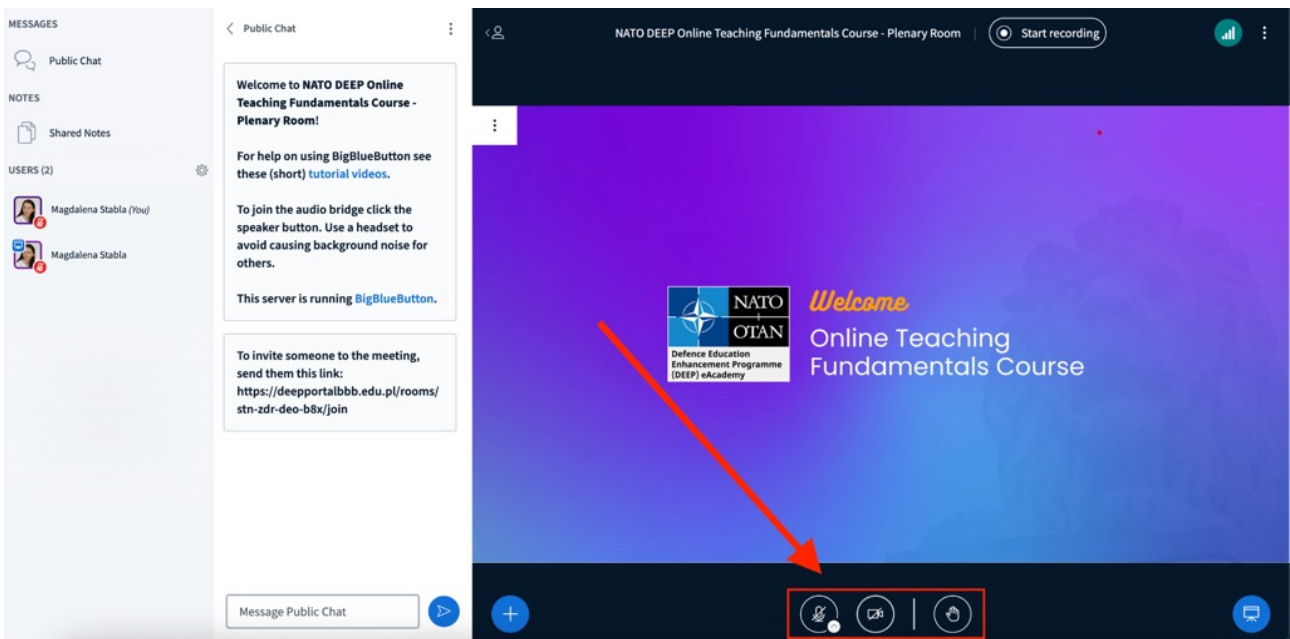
MESSAGES

Public Chat

NOTES

Shared Notes

USERS (2)

Magdalena Stabla (You)

Magdalena Stabla

Public Chat

Welcome to NATO DEEP Online Teaching Fundamentals Course - Plenary Room!

For help on using BigBlueButton see these (short) tutorial videos.

To join the audio bridge click the speaker button. Use a headset to avoid causing background noise for others.

This server is running BigBlueButton.

To invite someone to the meeting, send them this link: https://deepportalbbb.edu.pl/rooms/stn-zdr-deo-b8x/join

Message Public Chat

NATO DEEP Online Teaching Fundamentals Course - Plenary Room

Start recording

NATO OTAN

Defence Education Enhancement Programme (DEEP) eAcademy

Welcome

Online Teaching Fundamentals Course